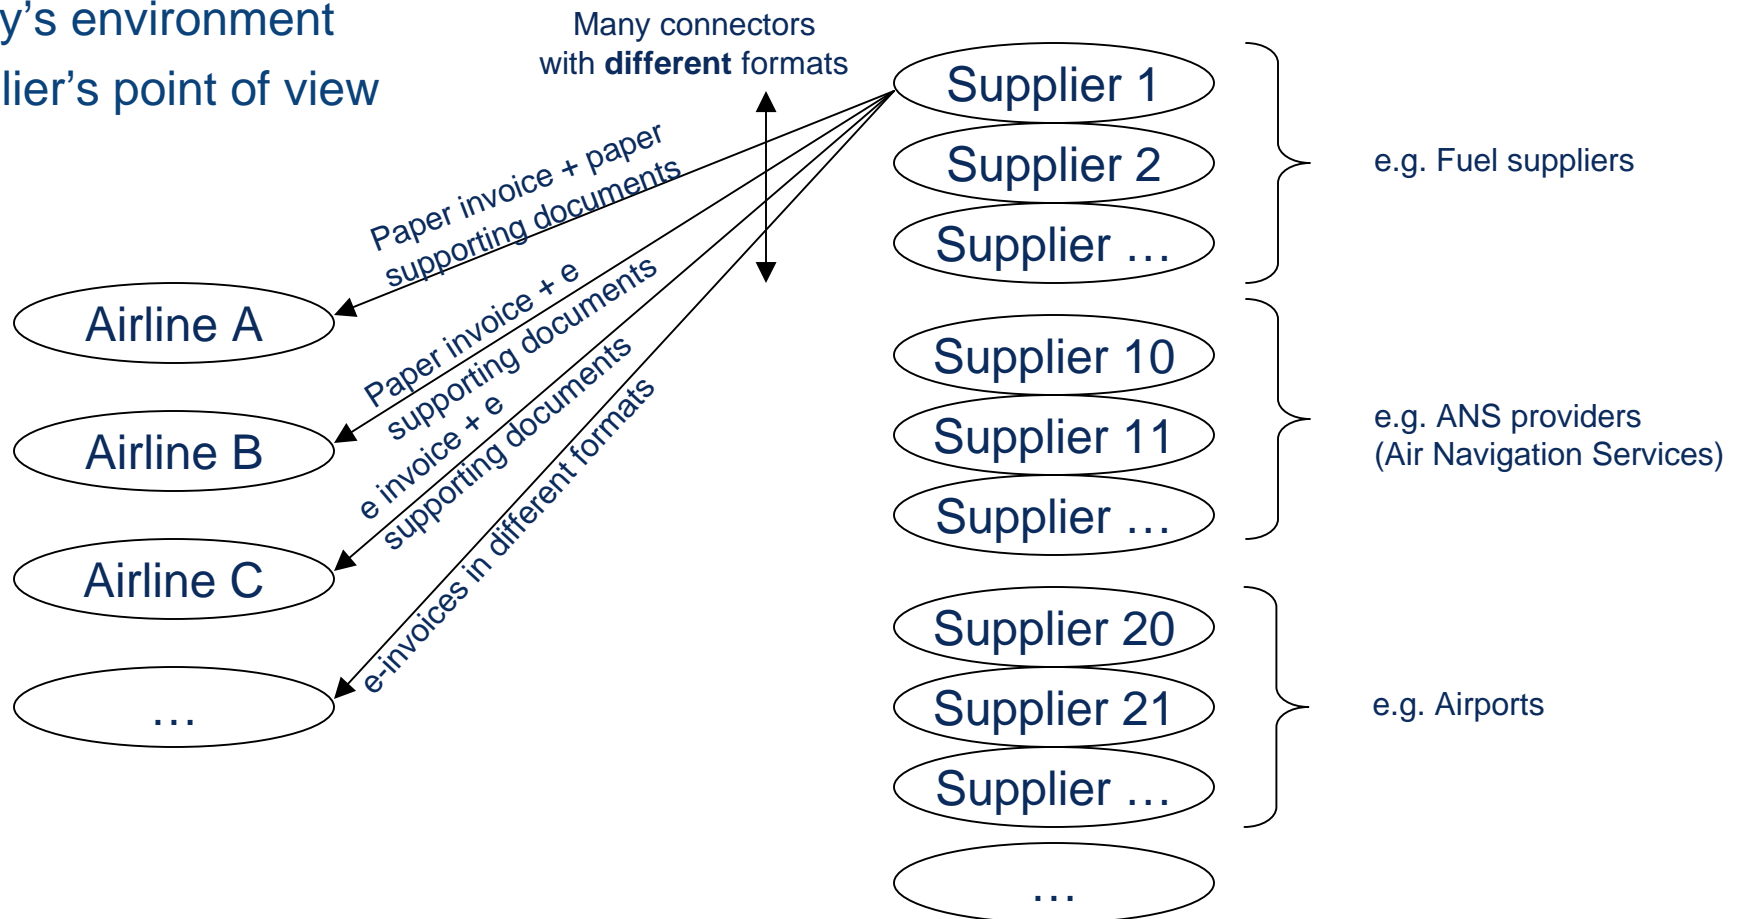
y's environment
lier's point of view

Many connectors with **different** formats

Paper invoice + paper supporting documents

Paper invoice + e supporting documents

e invoice + e supporting documents

e-invoices in different formats

Airline A

Airline B

Airline C

…

Supplier 1

Supplier 2

Supplier …

e.g. Fuel suppliers

Supplier 10

Supplier 11

Supplier …

e.g. ANS providers (Air Navigation Services)

Supplier 20

Supplier 21

Supplier …

e.g. Airports

…